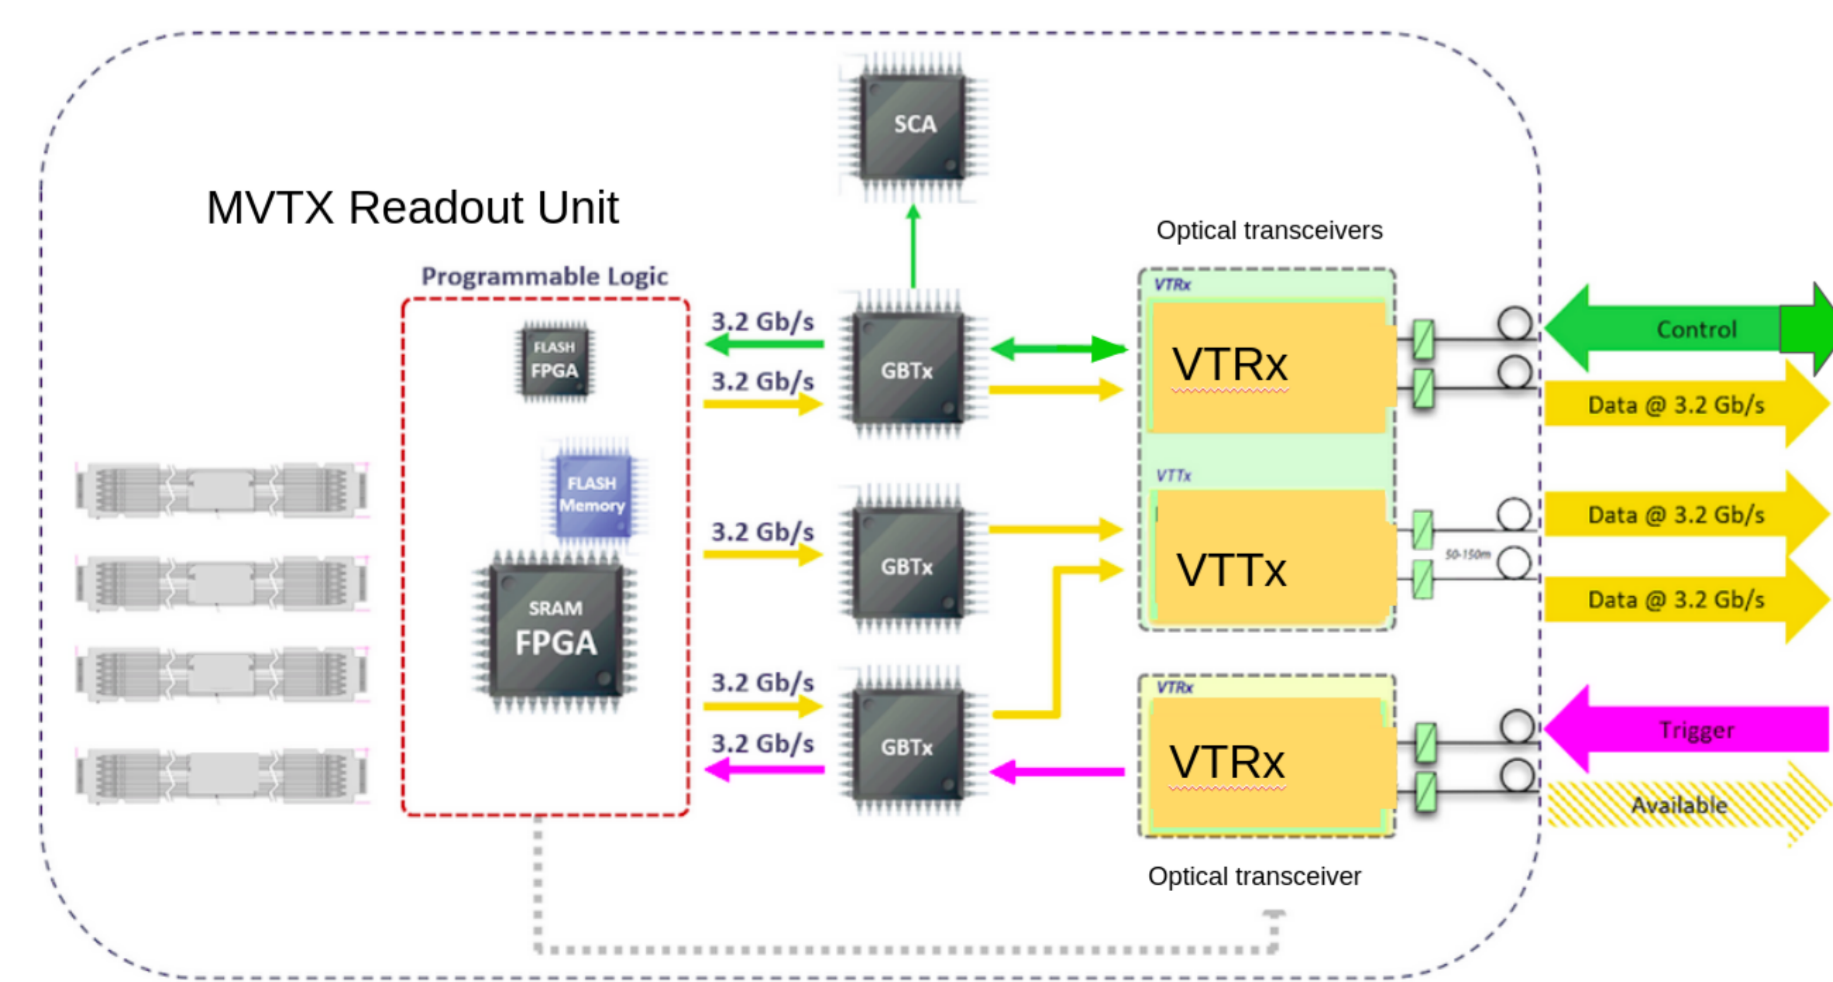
SCA

MVTX Readout Unit

Optical transceivers

Programmable Logic

FLASH FPGA

3.2 Gb/s

3.2 Gb/s

GBTx

VTRx

VTRx

Control

Data @ 3.2 Gb/s

FLASH Memory

VTTx

3.2 Gb/s

GBTx

VTTx

Data @ 3.2 Gb/s

50-150m

Data @ 3.2 Gb/s

SRAM FPGA

3.2 Gb/s

3.2 Gb/s

GBTx

VTRx

VTRx

Trigger

Available

Optical transceiver